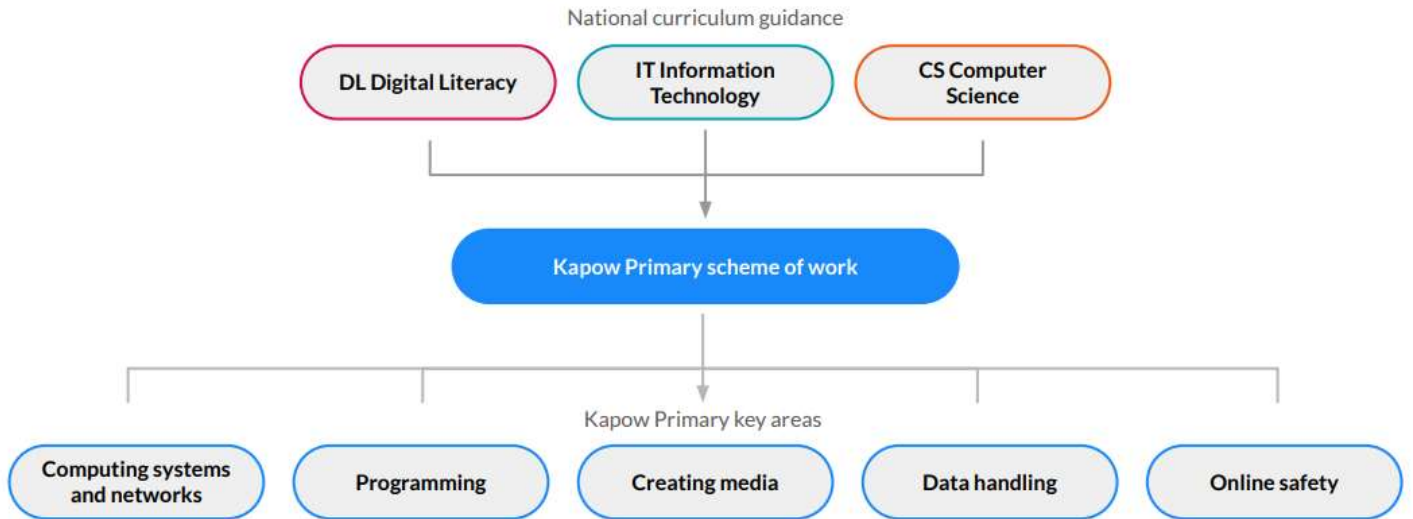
National curriculum guidance

DL Digital Literacy

IT Information Technology

CS Computer Science

Kapow Primary scheme of work

Kapow Primary key areas

Computing systems and networks

Programming

Creating media

Data handling

Online safety